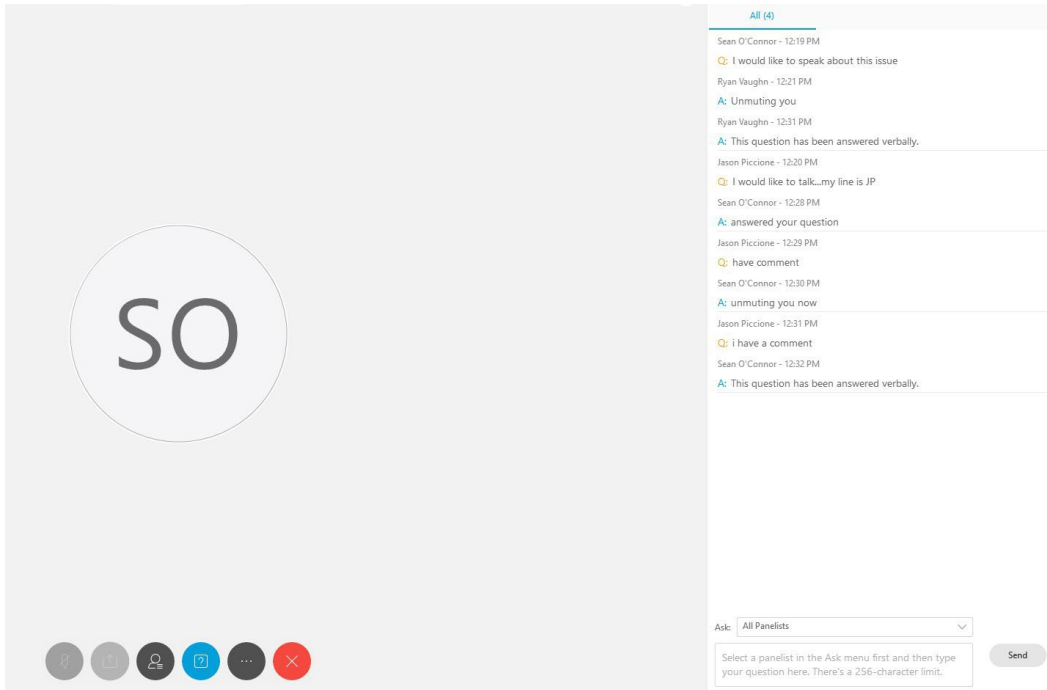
SO

All (4)

Sean O'Connor - 12:19 PM
Q: I would like to speak about this issue
Ryan Vaughn - 12:21 PM
A: Unmuting you
Ryan Vaughn - 12:31 PM
A: This question has been answered verbally.

Jason Piccione - 12:20 PM
Q: I would like to talk...my line is JP
Sean O'Connor - 12:28 PM
A: answered your question

Jason Piccione - 12:29 PM
Q: have comment
Sean O'Connor - 12:30 PM
A: unmuting you now

Jason Piccione - 12:31 PM
Q: i have a comment
Sean O'Connor - 12:32 PM
A: This question has been answered verbally.

Ask: All Panelists

Select a panelist in the Ask menu first and then type your question here. There's a 256-character limit.

Send